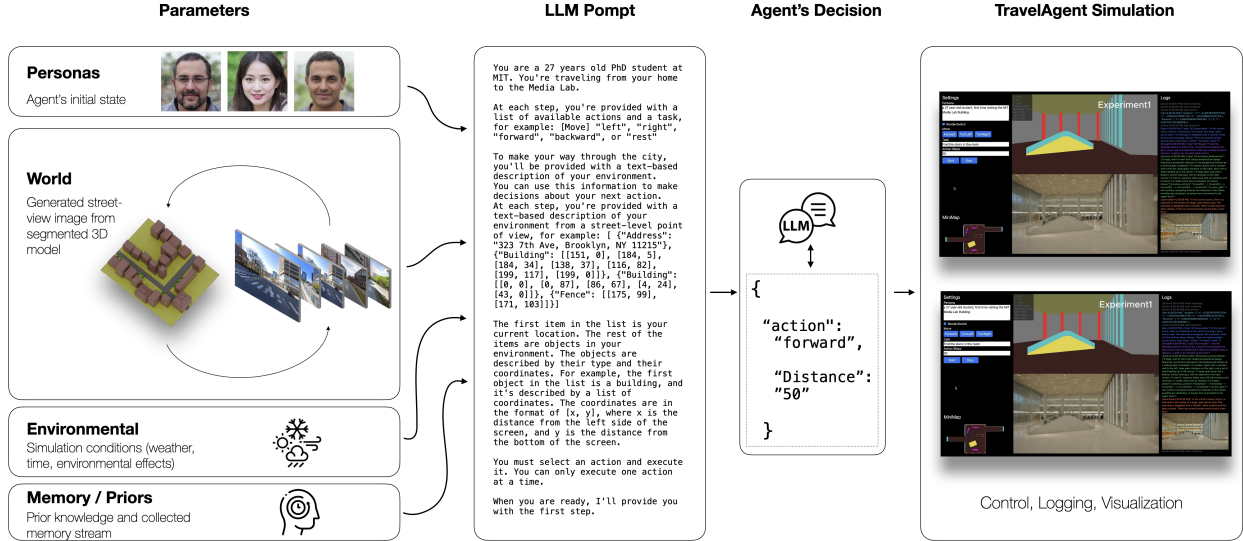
Parameters

Personas
Agent's initial state

World
Generated street-view image from segmented 3D model

Environmental
Simulation conditions (weather, time, environmental effects)

Memory / Priors
Prior knowledge and collected memory stream

LLM Pompt

You are a 27 years old PhD student at MIT. You're traveling from your home to the Media Lab.

At each step, you're provided with a list of available actions and a task, for example: [Move] "left", "right", "forward", "backward", or "rest"

To make your way through the city, you'll be provided with a text-based description of your environment. You can use this information to make decisions about your next action. At each step, you're provided with a text-based description of your environment from a street-level point of view, for example: [ {"Address": "323 7th Ave, Brooklyn, NY 11215"}, {"Building": [[151, 0], [184, 5], [184, 34], [138, 37], [116, 82], [199, 117], [199, 0]]}, {"Building": [[0, 0], [0, 87], [86, 67], [4, 24], [43, 0]]}, {"Fence": [[175, 99], [171, 103]]}]

The first item in the list is your current location. The rest of the items are objects in your environment. The objects are described by their type and their coordinates. For example, the first object in the list is a building, and it's described by a list of coordinates. The coordinates are in the format of [x, y], where x is the distance from the left side of the screen, and y is the distance from the bottom of the screen.

You must select an action and execute it. You can only execute one action at a time.

When you are ready, I'll provide you with the first step.

Agent's Decision

LLM

{
"action": "forward",

"Distance": "50"
}

TravelAgent Simulation

Settings
Experiment1
Logs
MiniMap

Settings
Experiment1
Logs
MiniMap

Control, Logging, Visualization